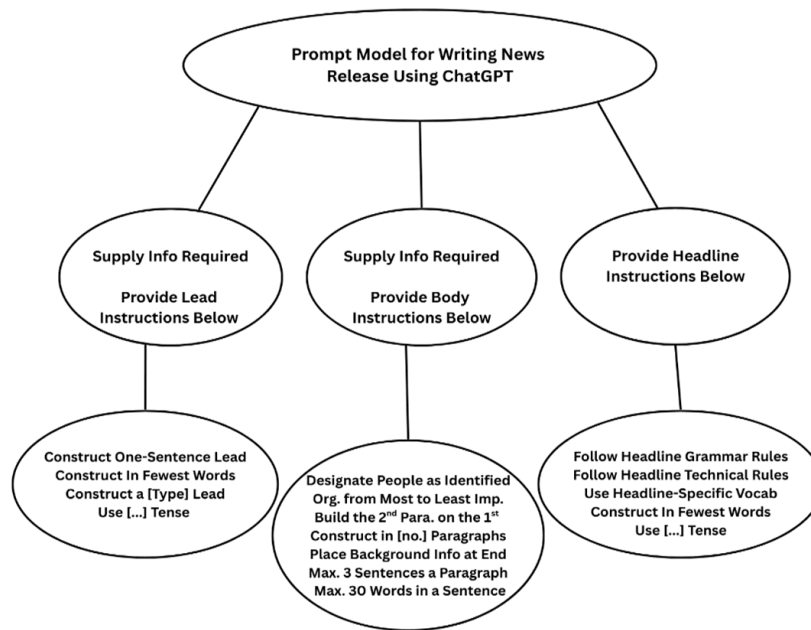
Prompt Model for Writing News Release Using ChatGPT

Supply Info Required

Provide Lead Instructions Below

Supply Info Required

Provide Body Instructions Below

Provide Headline Instructions Below

Construct One-Sentence Lead
Construct In Fewest Words
Construct a [Type] Lead
Use [...] Tense

Designate People as Identified
Org. from Most to Least Imp.
Build the $2^{nd}$ Para. on the $1^{st}$
Construct in [no.] Paragraphs
Place Background Info at End
Max. 3 Sentences a Paragraph
Max. 30 Words in a Sentence

Follow Headline Grammar Rules
Follow Headline Technical Rules
Use Headline-Specific Vocab
Construct In Fewest Words
Use [...] Tense